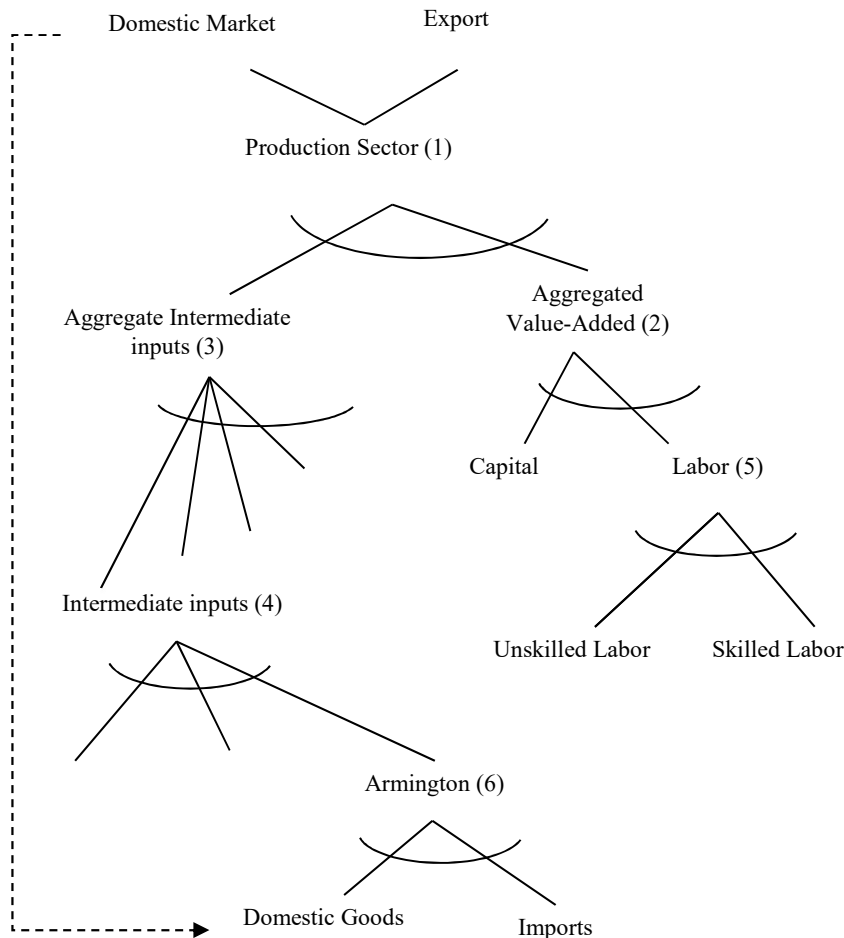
Domestic Market

Export

Production Sector (1)

Aggregate Intermediate inputs (3)

Aggregated Value-Added (2)

Capital

Labor (5)

Unskilled Labor

Skilled Labor

Intermediate inputs (4)

Armington (6)

Domestic Goods

Imports